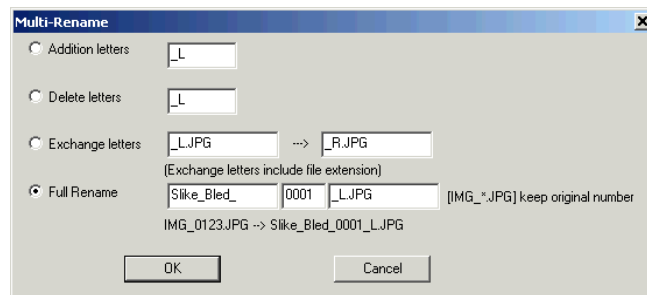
Multi-Rename

Addition letters _L

Delete letters _L

Exchange letters _L.JPG --> _R.JPG

(Exchange letters include file extension)

Full Rename Slike_Bled_ 0001 _L.JPG [IMG_*.JPG] keep original number

IMG_0123.JPG --> Slike_Bled_0001_L.JPG

OK

Cancel